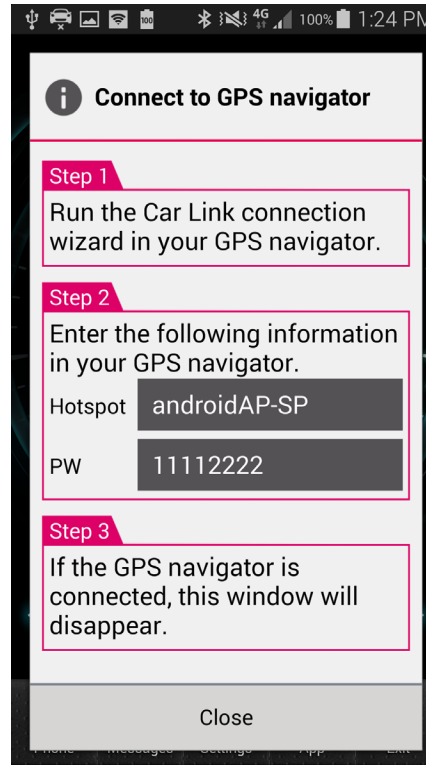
100 4G 100% 1:24 PM

Connect to GPS navigator

Step 1
Run the Car Link connection wizard in your GPS navigator.

Step 2
Enter the following information in your GPS navigator.

Hotspot androidAP-SP
PW 11112222

Step 3
If the GPS navigator is connected, this window will disappear.

Close